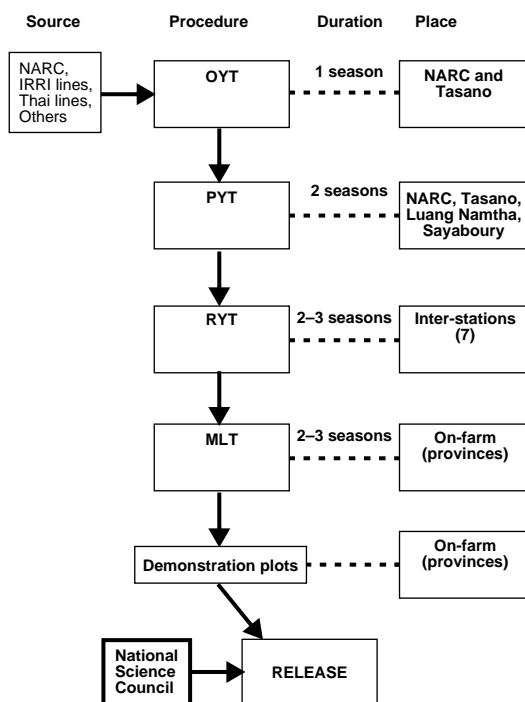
Source

Procedure

Duration

Place

NARC, IRRI lines, Thai lines, Others

OYT

1 season

NARC and Tasano

PYT

2 seasons

NARC, Tasano, Luang Namtha, Sayaboury

RYT

2–3 seasons

Inter-stations (7)

MLT

2–3 seasons

On-farm (provinces)

Demonstration plots

On-farm (provinces)

National Science Council

RELEASE